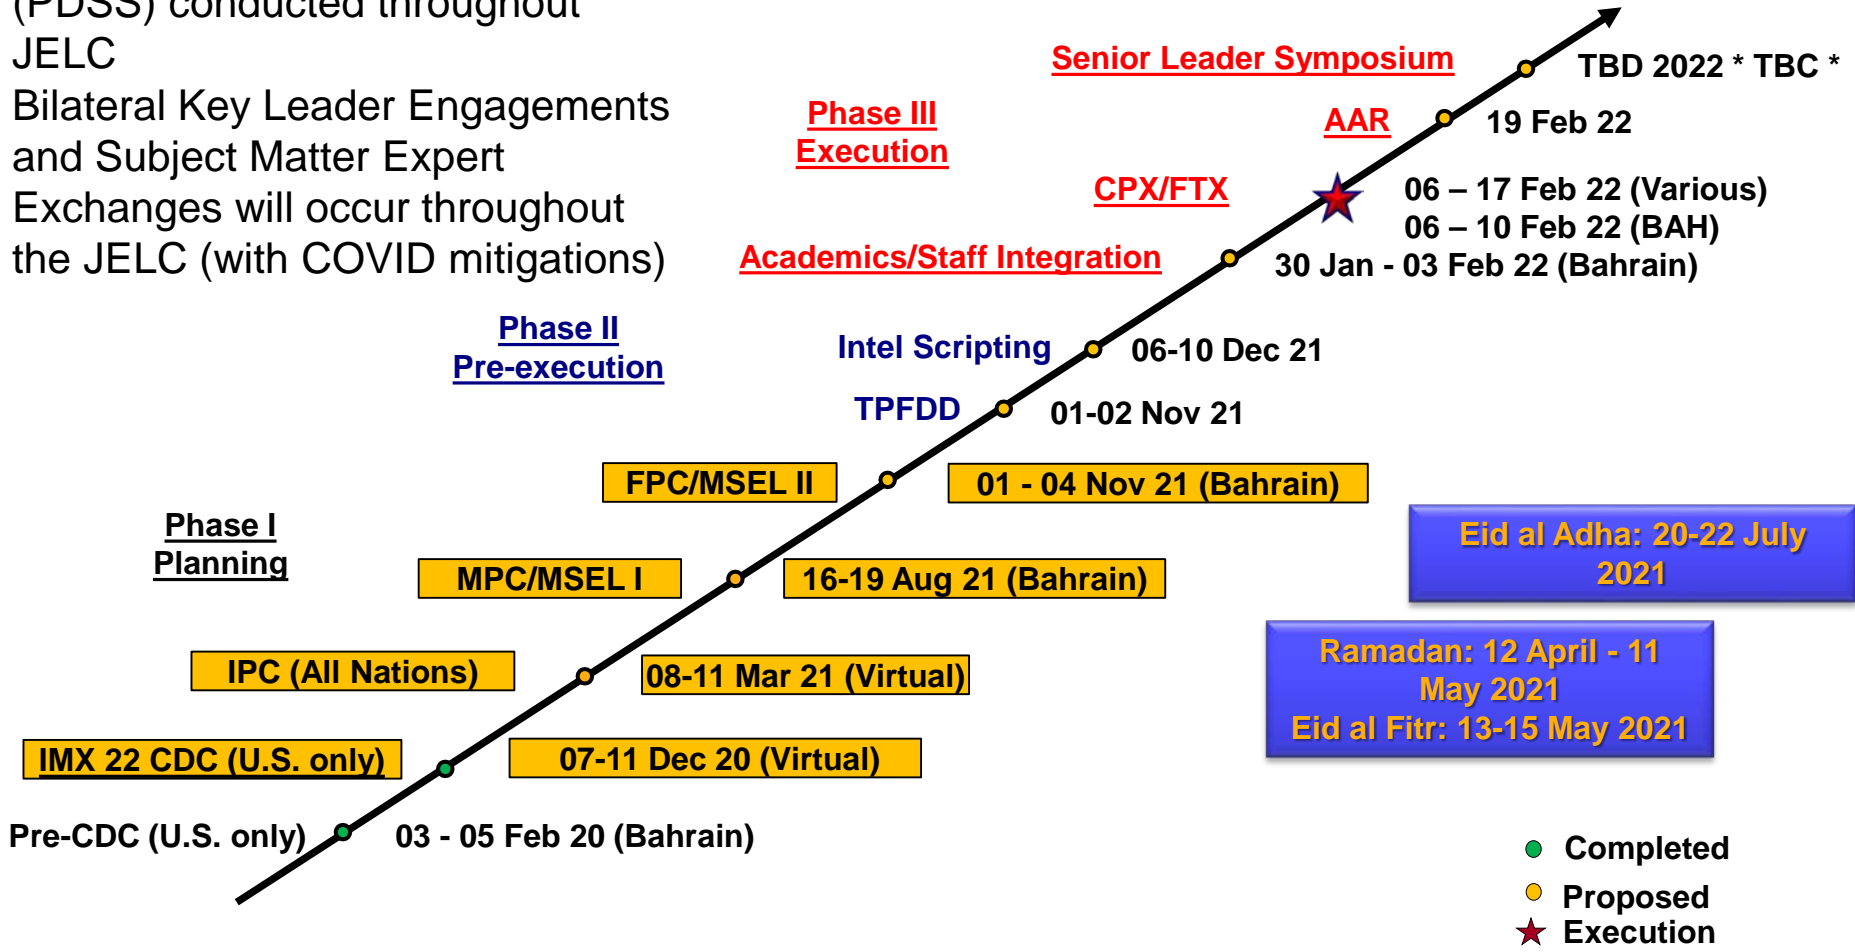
(PDSS) conducted throughout JELC

Bilateral Key Leader Engagements and Subject Matter Expert Exchanges will occur throughout the JELC (with COVID mitigations)

Senior Leader Symposium
TBD 2022 * TBC *

Phase III
Execution

AAR
19 Feb 22

CPX/FTX
06 – 17 Feb 22 (Various)
06 – 10 Feb 22 (BAH)

Academics/Staff Integration
30 Jan - 03 Feb 22 (Bahrain)

Phase II
Pre-execution

Intel Scripting
06-10 Dec 21

TPFDD
01-02 Nov 21

FPC/MSEL II
01 - 04 Nov 21 (Bahrain)

Eid al Adha: 20-22 July 2021

Phase I
Planning

MPC/MSEL I
16-19 Aug 21 (Bahrain)

Ramadan: 12 April - 11 May 2021
Eid al Fitr: 13-15 May 2021

IPC (All Nations)
08-11 Mar 21 (Virtual)

IMX 22 CDC (U.S. only)
07-11 Dec 20 (Virtual)

Pre-CDC (U.S. only)
03 - 05 Feb 20 (Bahrain)

Completed
Proposed
Execution